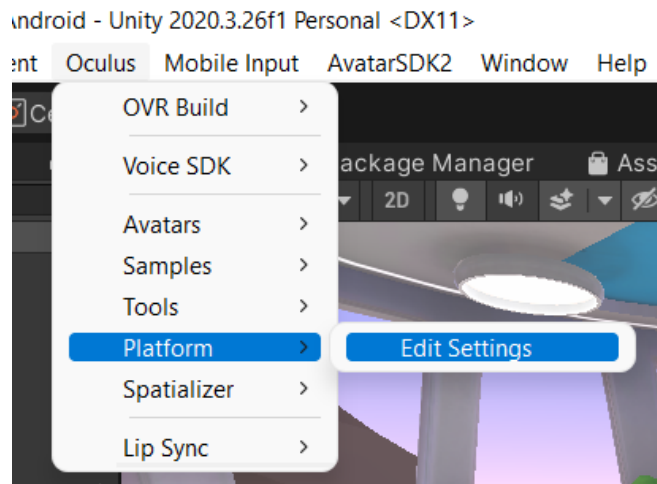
ndroid - Unity 2020.3.26f1 Personal <DX11>

ent Oculus Mobile Input AvatarSDK2 Window Help

Ce

OVR Build >

Voice SDK >

ackage Manager Ass

2D

Avatars >

Samples >

Tools >

Platform >

Edit Settings

Spatializer >

Lip Sync >